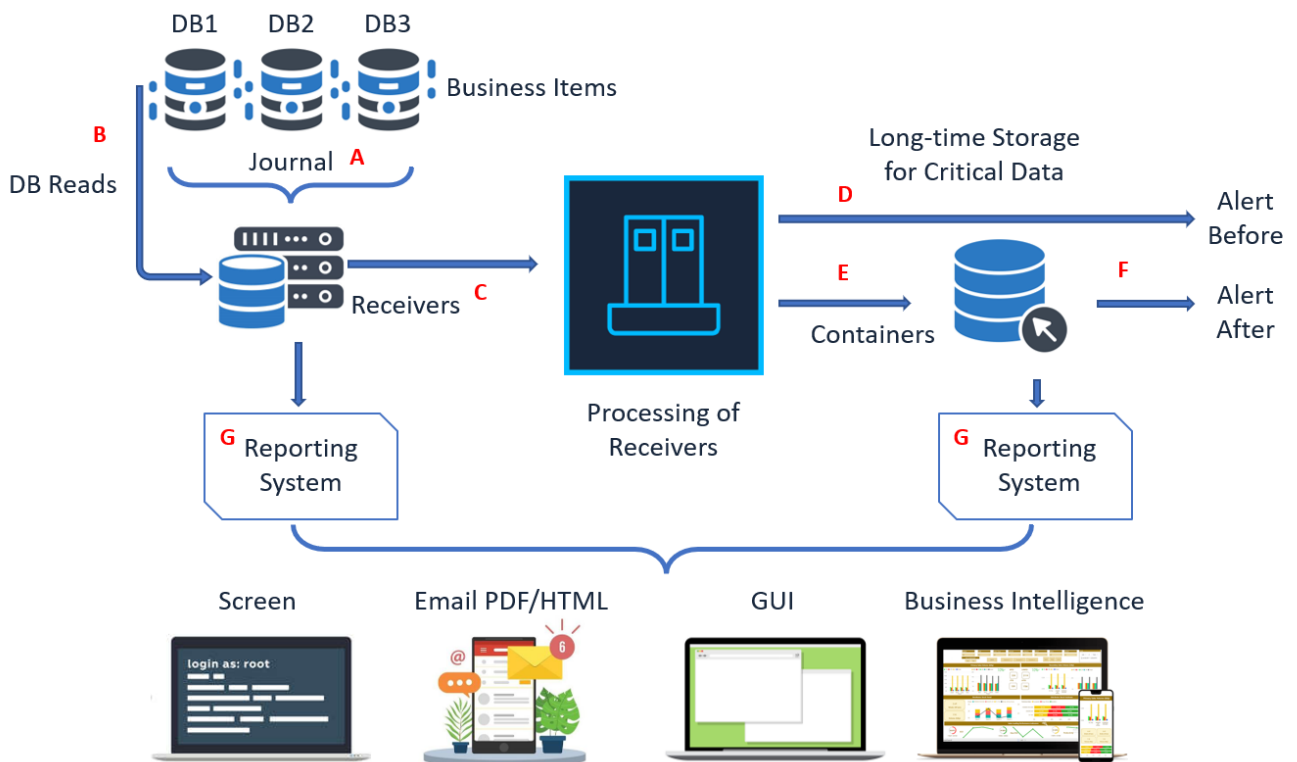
DB1 DB2 DB3

Business Items

B

DB Reads

Journal A

Long-time Storage for Critical Data

D

Alert Before

Receivers C

E

F

Alert After

Containers

Processing of Receivers

G Reporting System

G Reporting System

Screen

Email PDF/HTML

GUI

Business Intelligence

login as: root

@

6